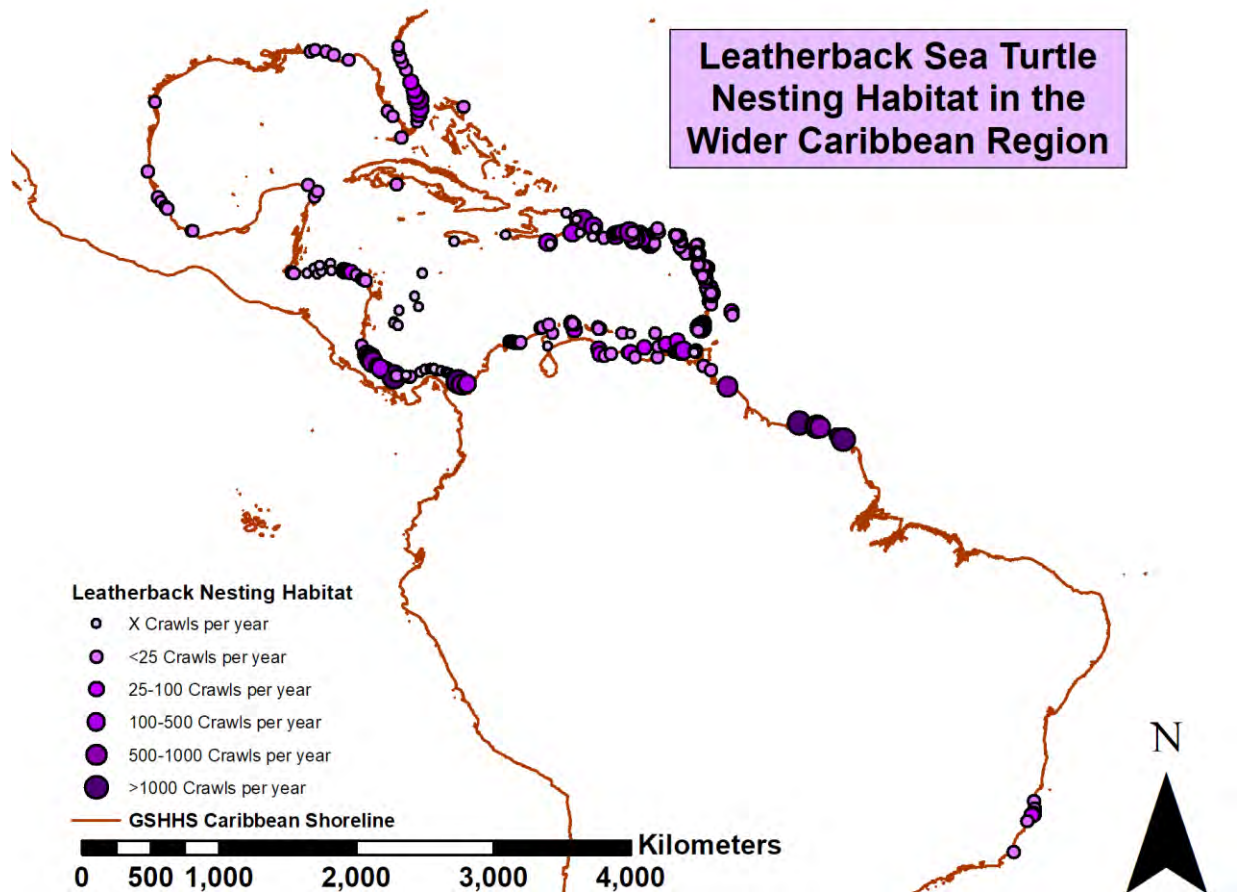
Leatherback Sea Turtle Nesting Habitat in the Wider Caribbean Region

Leatherback Nesting Habitat

X Crawls per year

<25 Crawls per year

25-100 Crawls per year

100-500 Crawls per year

500-1000 Crawls per year

>1000 Crawls per year

GSHHS Caribbean Shoreline

Kilometers

0 500 1,000 2,000 3,000 4,000

N